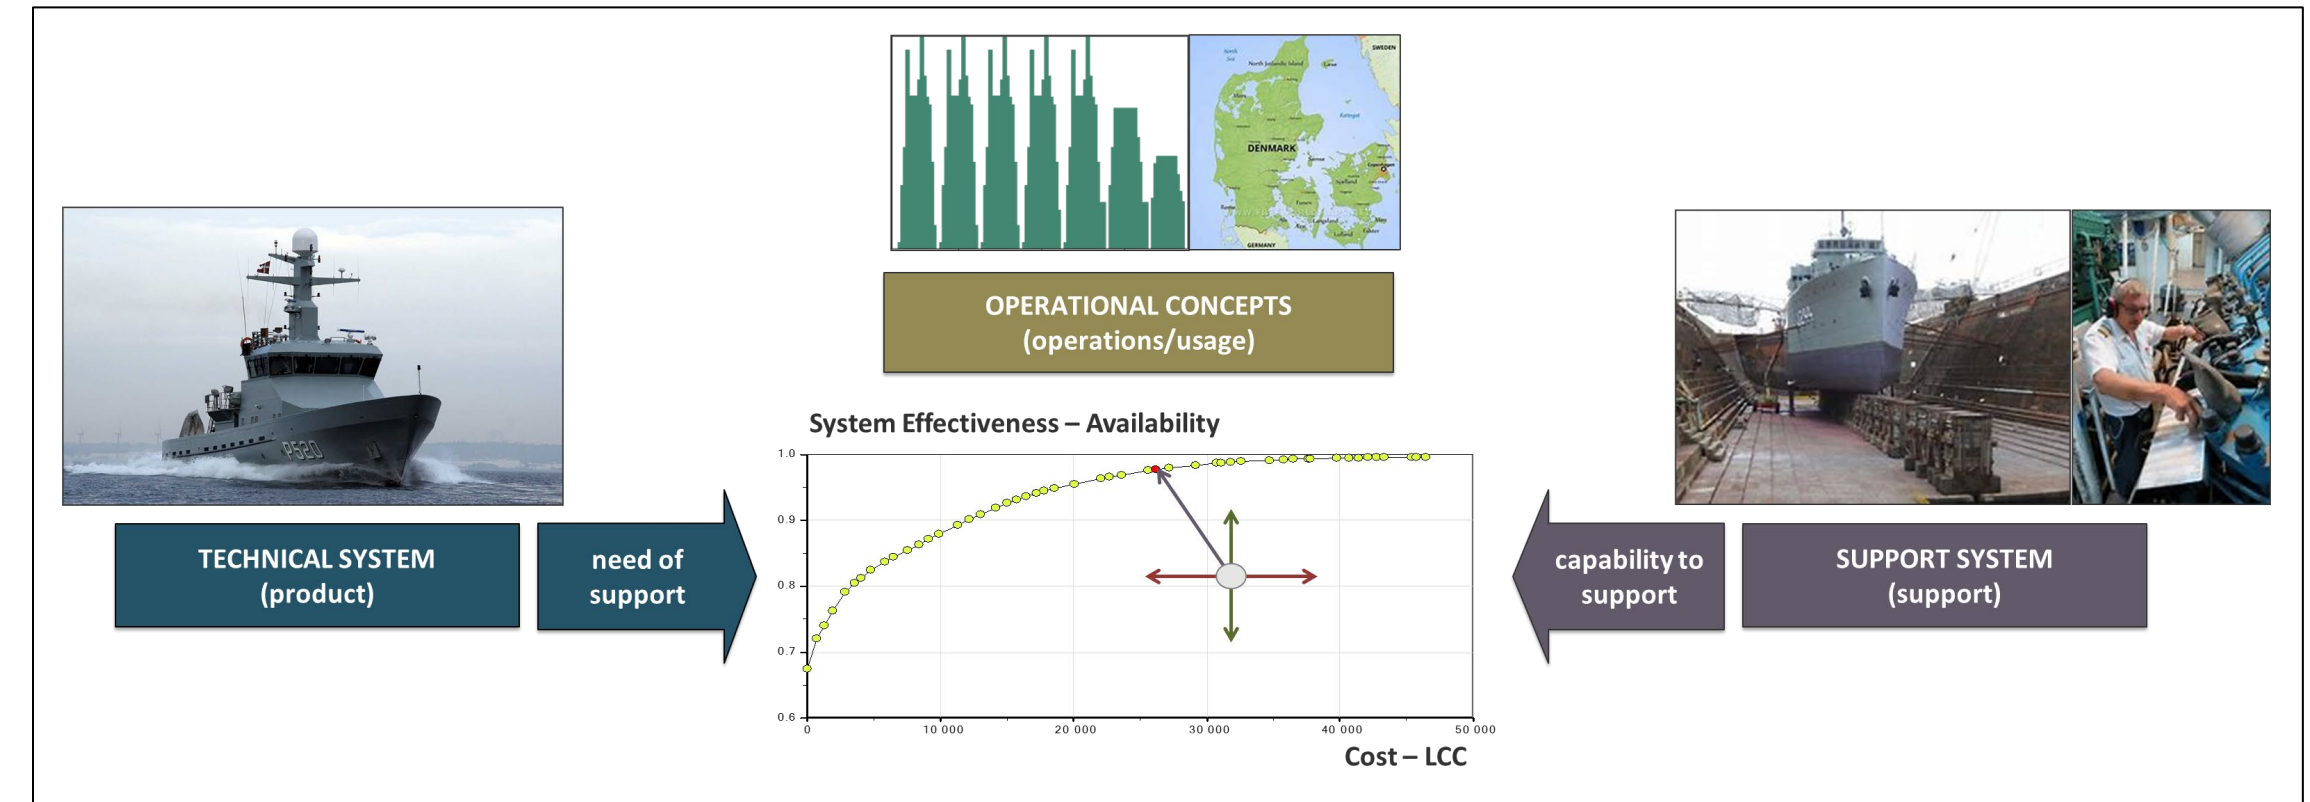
DENMARK

SWEDEN

GERMANY

OPERATIONAL CONCEPTS
(operations/usage)

P520

TECHNICAL SYSTEM
(product)

need of support

System Effectiveness – Availability

1.0
0.9
0.8
0.7
0.6

0
10 000
20 000
30 000
40 000
50 000

Cost – LCC

capability to support

SUPPORT SYSTEM
(support)